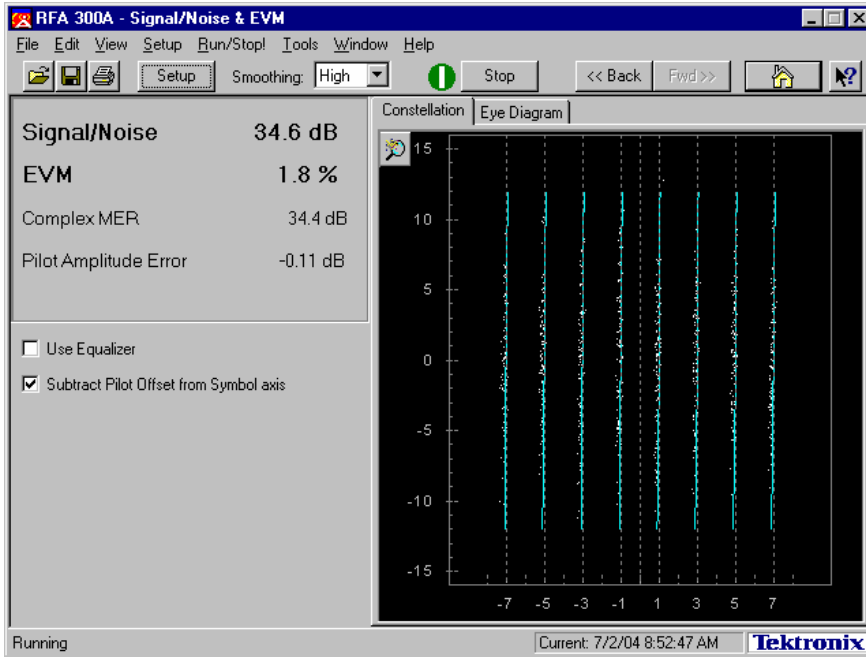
RFA 300A - Signal/Noise & EVM

File Edit View Setup Run/Stop! Tools Window Help

Setup Smoothing: High Stop << Back Fwd>>

Signal/Noise 34.6 dB

EVM 1.8 %

Complex MER 34.4 dB

Pilot Amplitude Error -0.11 dB

Use Equalizer

Subtract Pilot Offset from Symbol axis

Constellation Eye Diagram

15
10
5
0
-5
-10
-15

-7 -5 -3 -1 1 3 5 7

Running

Current: 7/2/04 8:52:47 AM

Tektronix